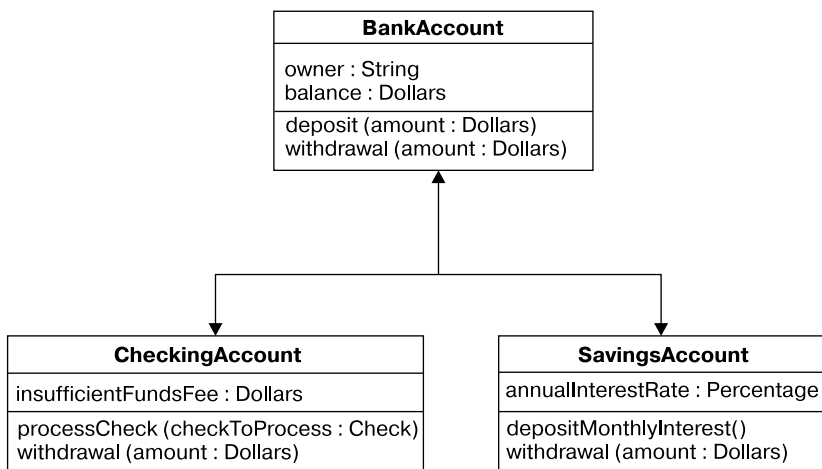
BankAccount

owner : String
balance : Dollars

deposit (amount : Dollars)
withdrawal (amount : Dollars)

CheckingAccount

insufficientFundsFee : Dollars

processCheck (checkToProcess : Check)
withdrawal (amount : Dollars)

SavingsAccount

annualInterestRate : Percentage

depositMonthlyInterest()
withdrawal (amount : Dollars)